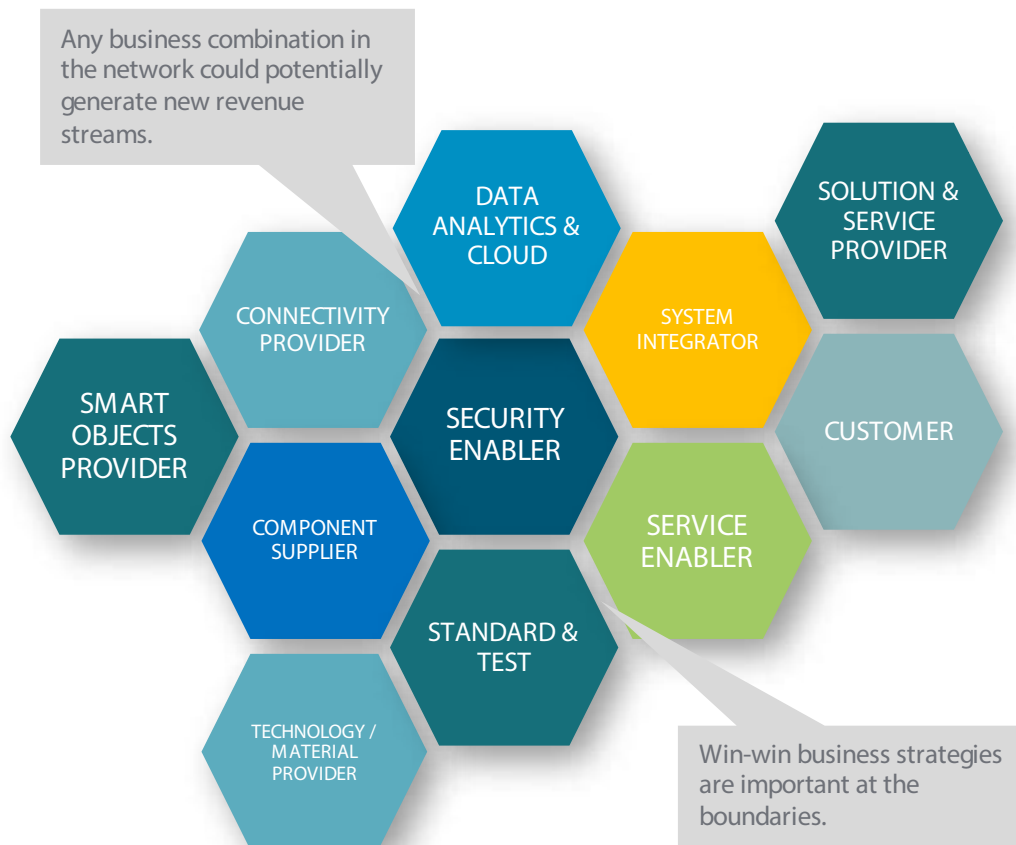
Any business combination in the network could potentially generate new revenue streams.

DATA ANALYTICS & CLOUD

SOLUTION & SERVICE PROVIDER

CONNECTIVITY PROVIDER

SYSTEM INTEGRATOR

SMART OBJECTS PROVIDER

SECURITY ENABLER

CUSTOMER

COMPONENT SUPPLIER

SERVICE ENABLER

STANDARD & TEST

TECHNOLOGY / MATERIAL PROVIDER

Win-win business strategies are important at the boundaries.